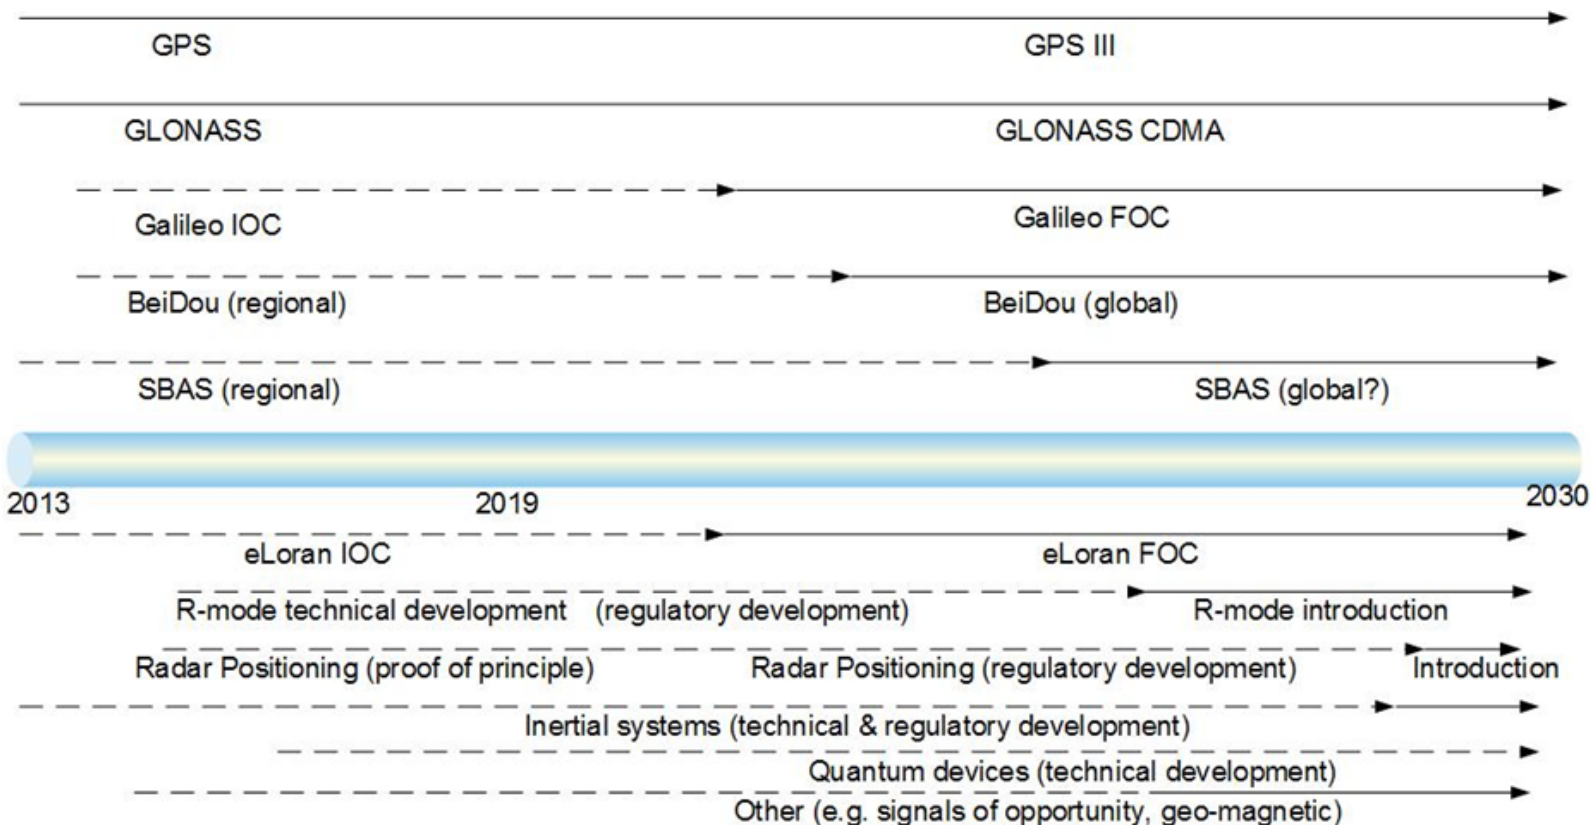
GPS GPS III

GLONASS GLONASS CDMA

Galileo IOC Galileo FOC

BeiDou (regional) BeiDou (global)

SBAS (regional) SBAS (global?)

2013 2019 2030

eLoran IOC eLoran FOC

R-mode technical development (regulatory development) R-mode introduction

Radar Positioning (proof of principle) Radar Positioning (regulatory development) Introduction

Inertial systems (technical & regulatory development)

Quantum devices (technical development)

Other (e.g. signals of opportunity, geo-magnetic)